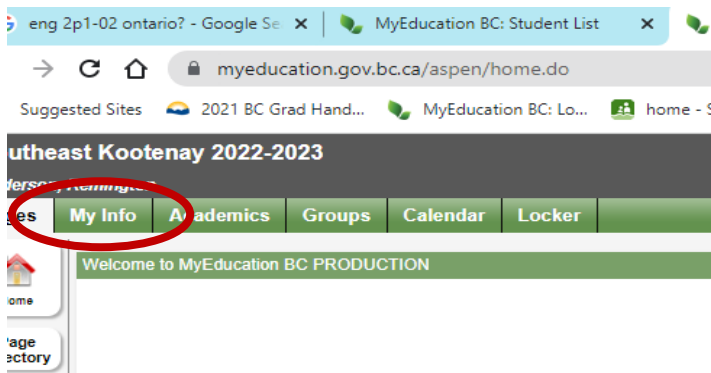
eng 2p1-02 ontario? - Google Se ×
MyEducation BC: Student List ×
myeducation.gov.bc.ca/aspen/home.do
Suggested Sites
2021 BC Grad Hand...
MyEducation BC: Lo...
home - S
utheast Kootenay 2022-2023
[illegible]
ges
My Info
Academics
Groups
Calendar
Locker
ome
Welcome to MyEducation BC PRODUCTION
Page
ectory